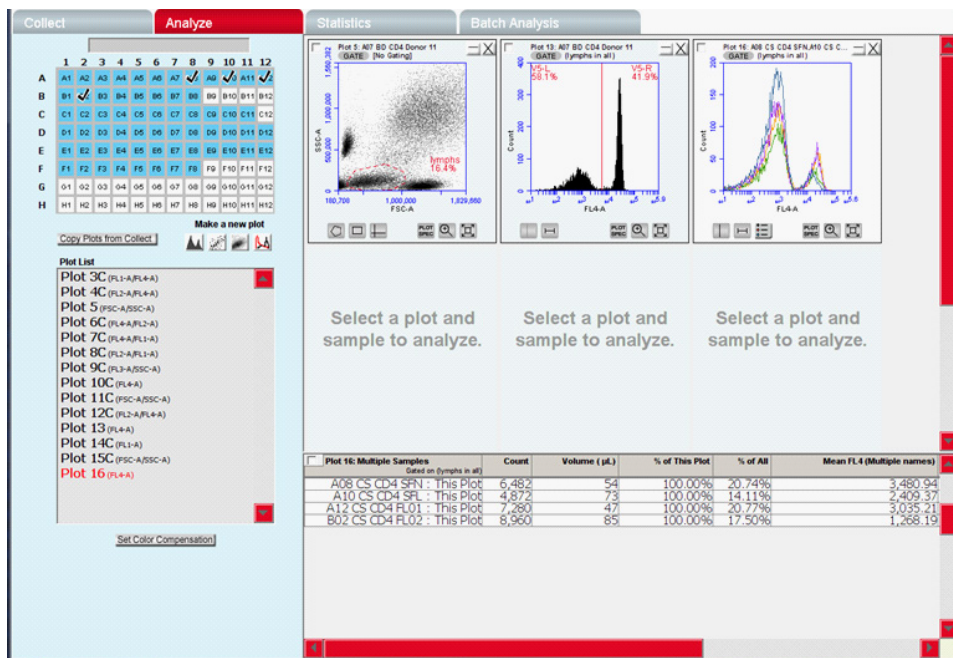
Collect
Analyze
Statistics
Batch Analysis

1 2 3 4 5 6 7 8 9 10 11 12

| | 1 | 2 | 3 | 4 | 5 | 6 | 7 | 8 | 9 | 10 | 11 | 12 |
|---|---|---|---|---|---|---|---|---|---|---|---|---|
| A | A1 | A2 | A3 | A4 | A5 | A6 | A7 | ✓ | A9 | ✓ | A11 | ✓ |
| B | B1 | ✓ | B3 | B4 | B5 | B6 | B7 | B8 | B9 | B10 | B11 | B12 |
| C | C1 | C2 | C3 | C4 | C5 | C6 | C7 | C8 | C9 | C10 | C11 | C12 |
| D | D1 | D2 | D3 | D4 | D5 | D6 | D7 | D8 | D9 | D10 | D11 | D12 |
| E | E1 | E2 | E3 | E4 | E5 | E6 | E7 | E8 | E9 | E10 | E11 | E12 |
| F | F1 | F2 | F3 | F4 | F5 | F6 | F7 | F8 | F9 | F10 | F11 | F12 |
| G | G1 | G2 | G3 | G4 | G5 | G6 | G7 | G8 | G9 | G10 | G11 | G12 |
| H | H1 | H2 | H3 | H4 | H5 | H6 | H7 | H8 | H9 | H10 | H11 | H12 |

Make a new plot
Copy Plots from Collect

Plot List
Plot 3C (FL1-A/FL4-A)
Plot 4C (FL2-A/FL4-A)
Plot 5 (FSC-A/SSC-A)
Plot 6C (FL4-A/FL2-A)
Plot 7C (FL4-A/FL1-A)
Plot 8C (FL2-A/FL1-A)
Plot 9C (FL3-A/SSC-A)
Plot 10C (FL4-A)
Plot 11C (FSC-A/SSC-A)
Plot 12C (FL2-A/FL4-A)
Plot 13 (FL4-A)
Plot 14C (FL1-A)
Plot 15C (FSC-A/SSC-A)
Plot 16 (FL4-A)

Set Color Compensation

Plot 5: A07 BD CD4 Donor 11
GATE [No Gating]
1,560,362
1,000,000
SSC-A
lymphs
16.4%
100,700
1,000,000
1,829,560
FSC-A

Plot 13: A07 BD CD4 Donor 11
GATE (lymphs in all)
V5-L
58.1%
V5-R
41.9%
400
300
200
100
Count
FL4-A

Plot 16: A08 CS CD4 SFN,A10 CS C...
GATE (lymphs in all)
200
150
100
50
Count
FL4-A

Select a plot and sample to analyze.
Select a plot and sample to analyze.
Select a plot and sample to analyze.

| Plot 16: Multiple Samples Gated on (lymphs in all) | Count | Volume (μL) | % of This Plot | % of All | Mean FL4 (Multiple names) |
|---|---|---|---|---|---|
| A08 CS CD4 SFN : This Plot | 6,482 | 54 | 100.00% | 20.74% | 3,480.94 |
| A10 CS CD4 SFL : This Plot | 4,872 | 73 | 100.00% | 14.11% | 2,409.37 |
| A12 CS CD4 FL01 : This Plot | 7,280 | 47 | 100.00% | 20.77% | 3,035.21 |
| B02 CS CD4 FL02 : This Plot | 8,960 | 85 | 100.00% | 17.50% | 1,268.19 |